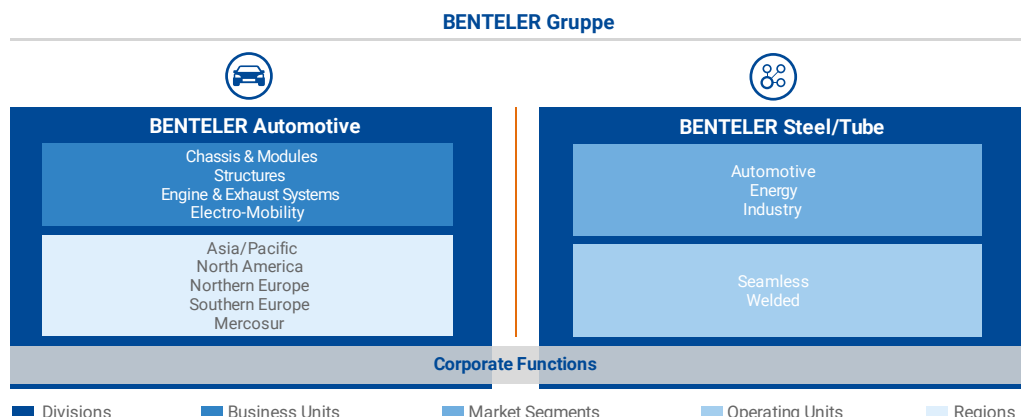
BENTELER Gruppe

BENTELER Automotive

Chassis & Modules
Structures
Engine & Exhaust Systems
Electro-Mobility

Asia/Pacific
North America
Northern Europe
Southern Europe
Mercosur

BENTELER Steel/Tube

Automotive
Energy
Industry

Seamless
Welded

Corporate Functions

Divisions Business Units Market Segments Operating Units Regions